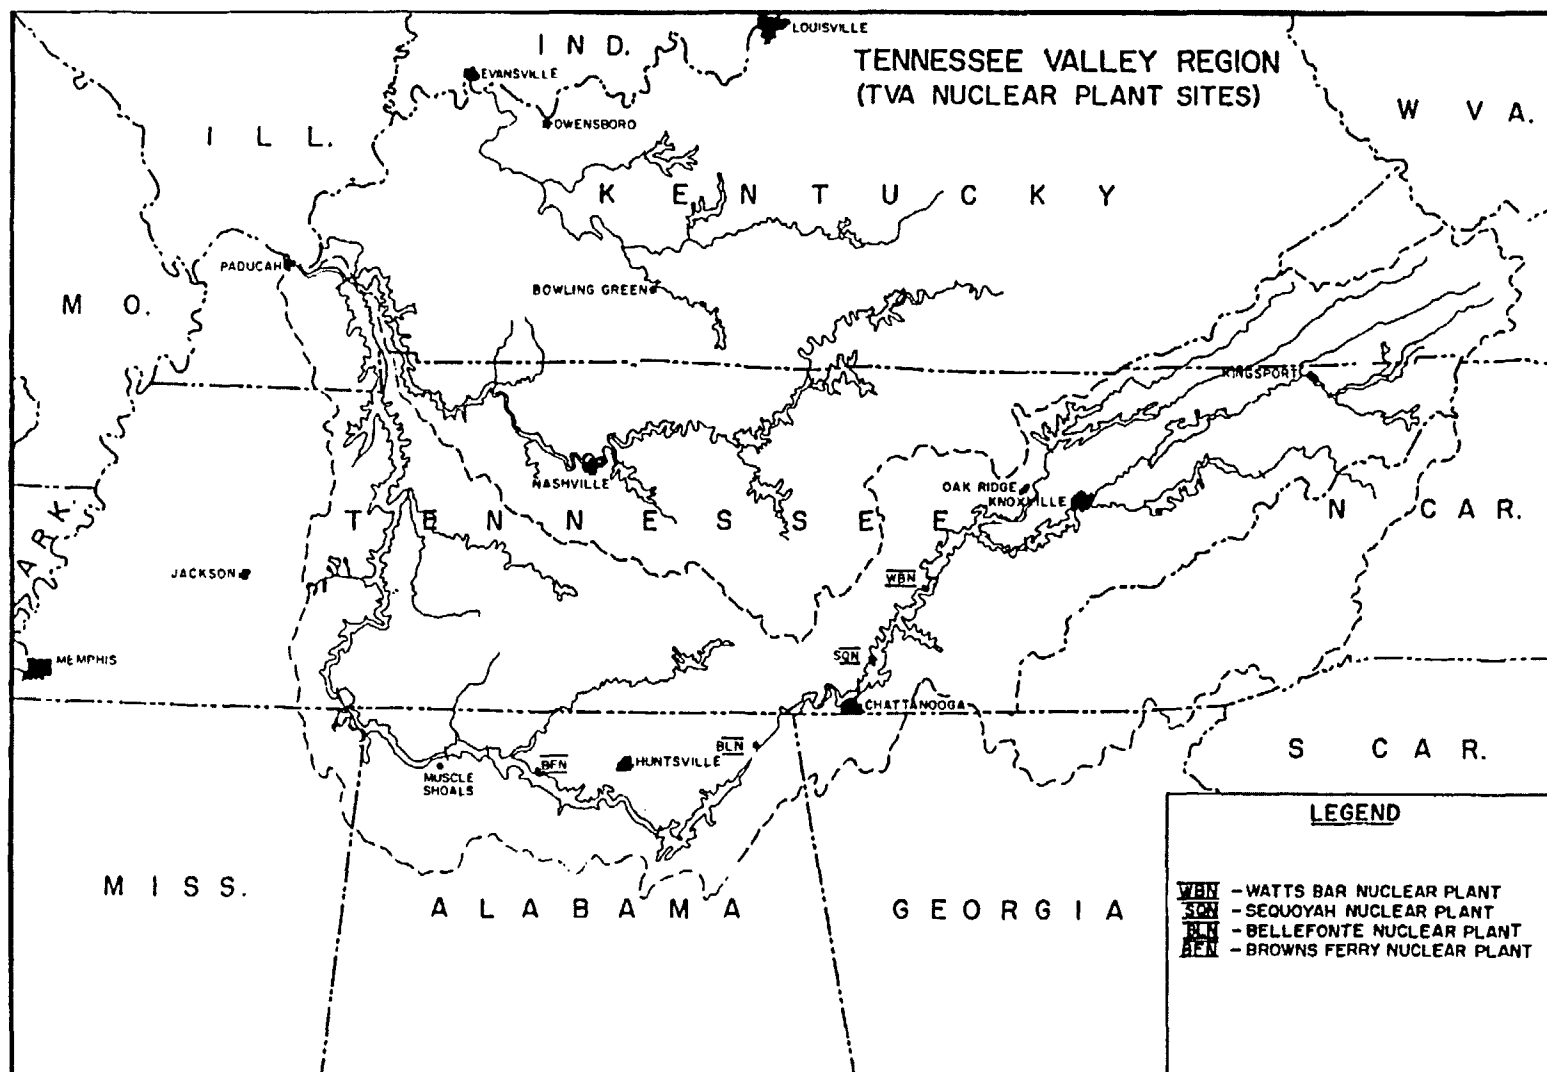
TENNESSEE VALLEY REGION
(TVA NUCLEAR PLANT SITES)

LOUISVILLE
I N D.
EVANSVILLE
OWENSBORO
I L L.
W V A.
K E N T U C K Y
PADUCAH
BOWLING GREEN
M O.
KINGSPORT
NASHVILLE
OAK RIDGE
KNOXVILLE
A R K.
T E N N E S S E E
N C A R.
JACKSON
WBN
SQN
MEMPHIS
CHATTANOOGA
BLN
BFN
HUNTSVILLE
MUSCLE SHOALS
S C A R.
M I S S.
A L A B A M A
G E O R G I A

LEGEND
WBN - WATTS BAR NUCLEAR PLANT
SQN - SEQUOYAH NUCLEAR PLANT
BLN - BELLEFONTE NUCLEAR PLANT
BFN - BROWNS FERRY NUCLEAR PLANT